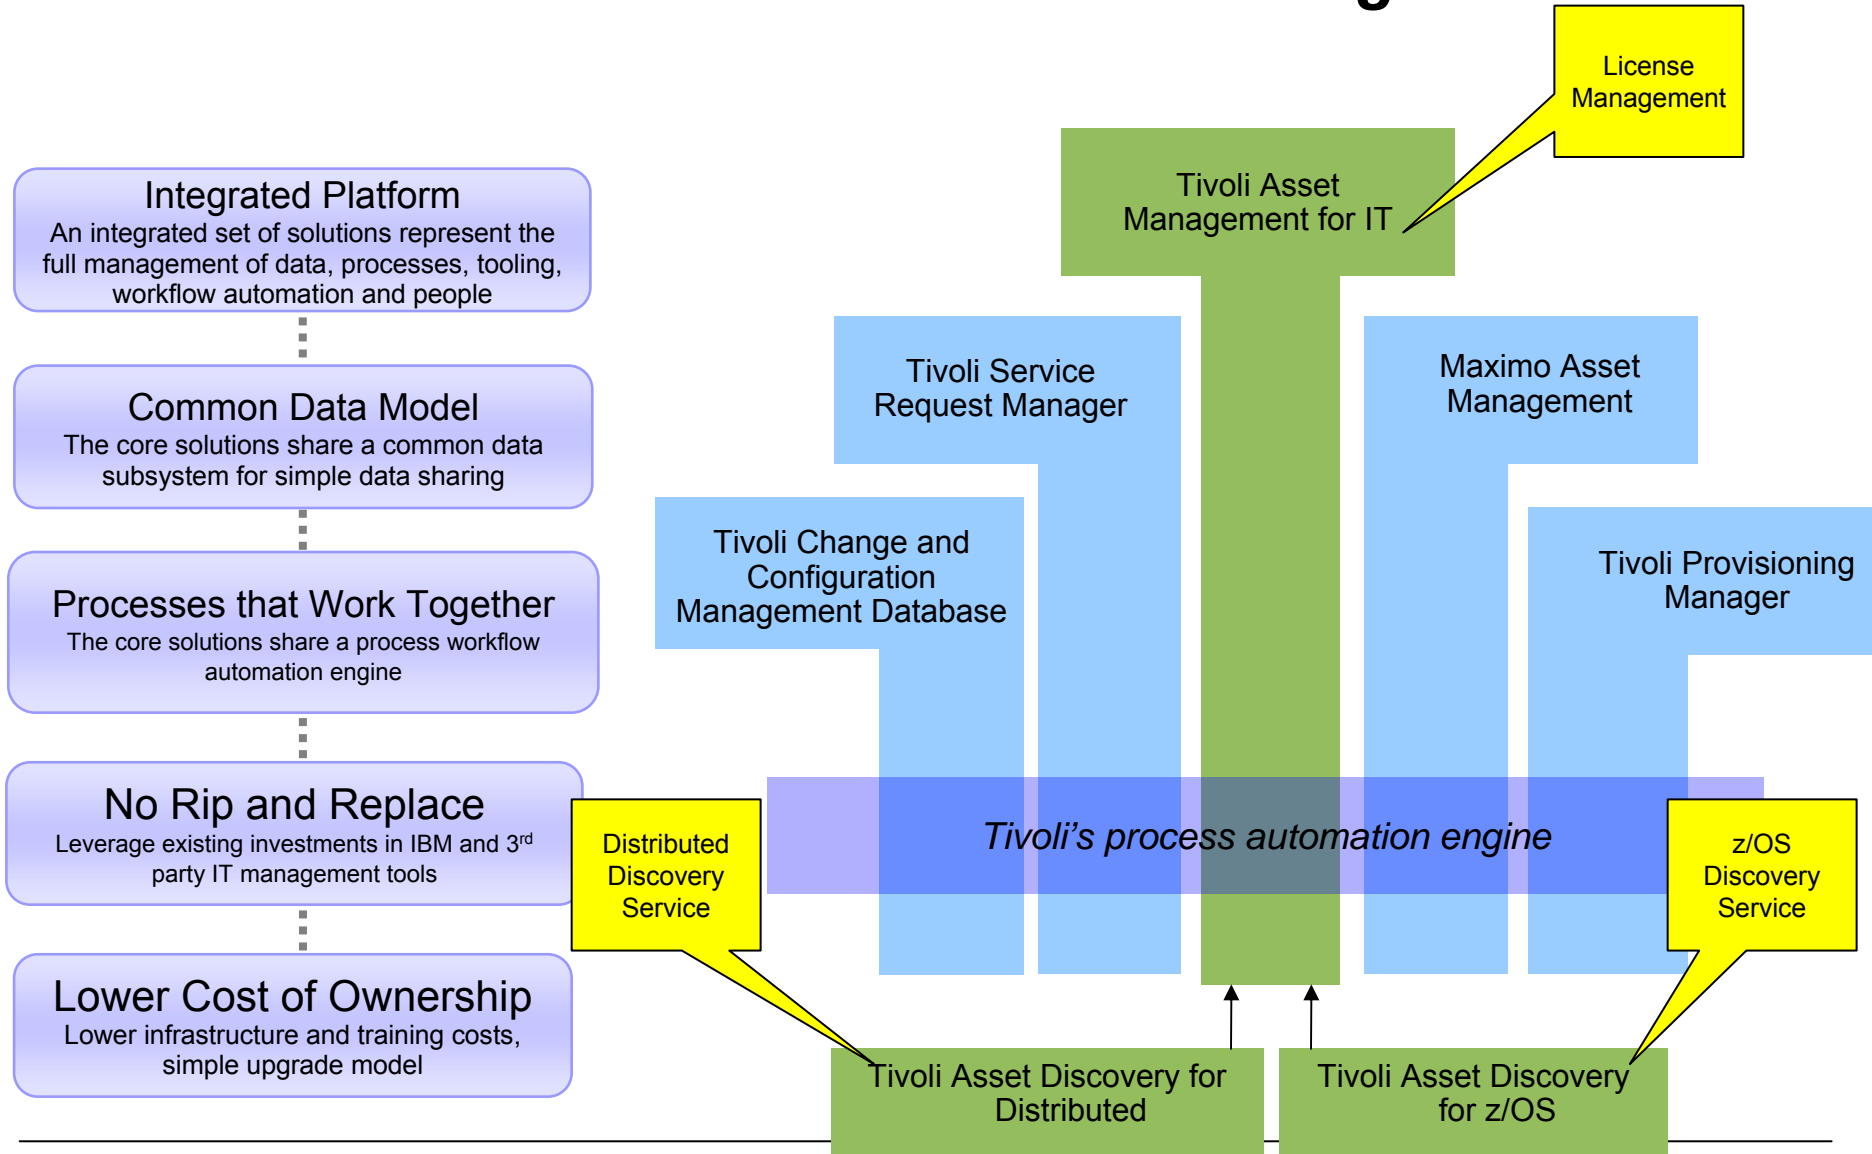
Integrated Platform
An integrated set of solutions represent the full management of data, processes, tooling, workflow automation and people

Common Data Model
The core solutions share a common data subsystem for simple data sharing

Processes that Work Together
The core solutions share a process workflow automation engine

No Rip and Replace
Leverage existing investments in IBM and 3$^{rd}$ party IT management tools

Lower Cost of Ownership
Lower infrastructure and training costs, simple upgrade model

License Management

Tivoli Asset Management for IT

Tivoli Service Request Manager

Maximo Asset Management

Tivoli Change and Configuration Management Database

Tivoli Provisioning Manager

Tivoli's process automation engine

Distributed Discovery Service

z/OS Discovery Service

Tivoli Asset Discovery for Distributed

Tivoli Asset Discovery for z/OS